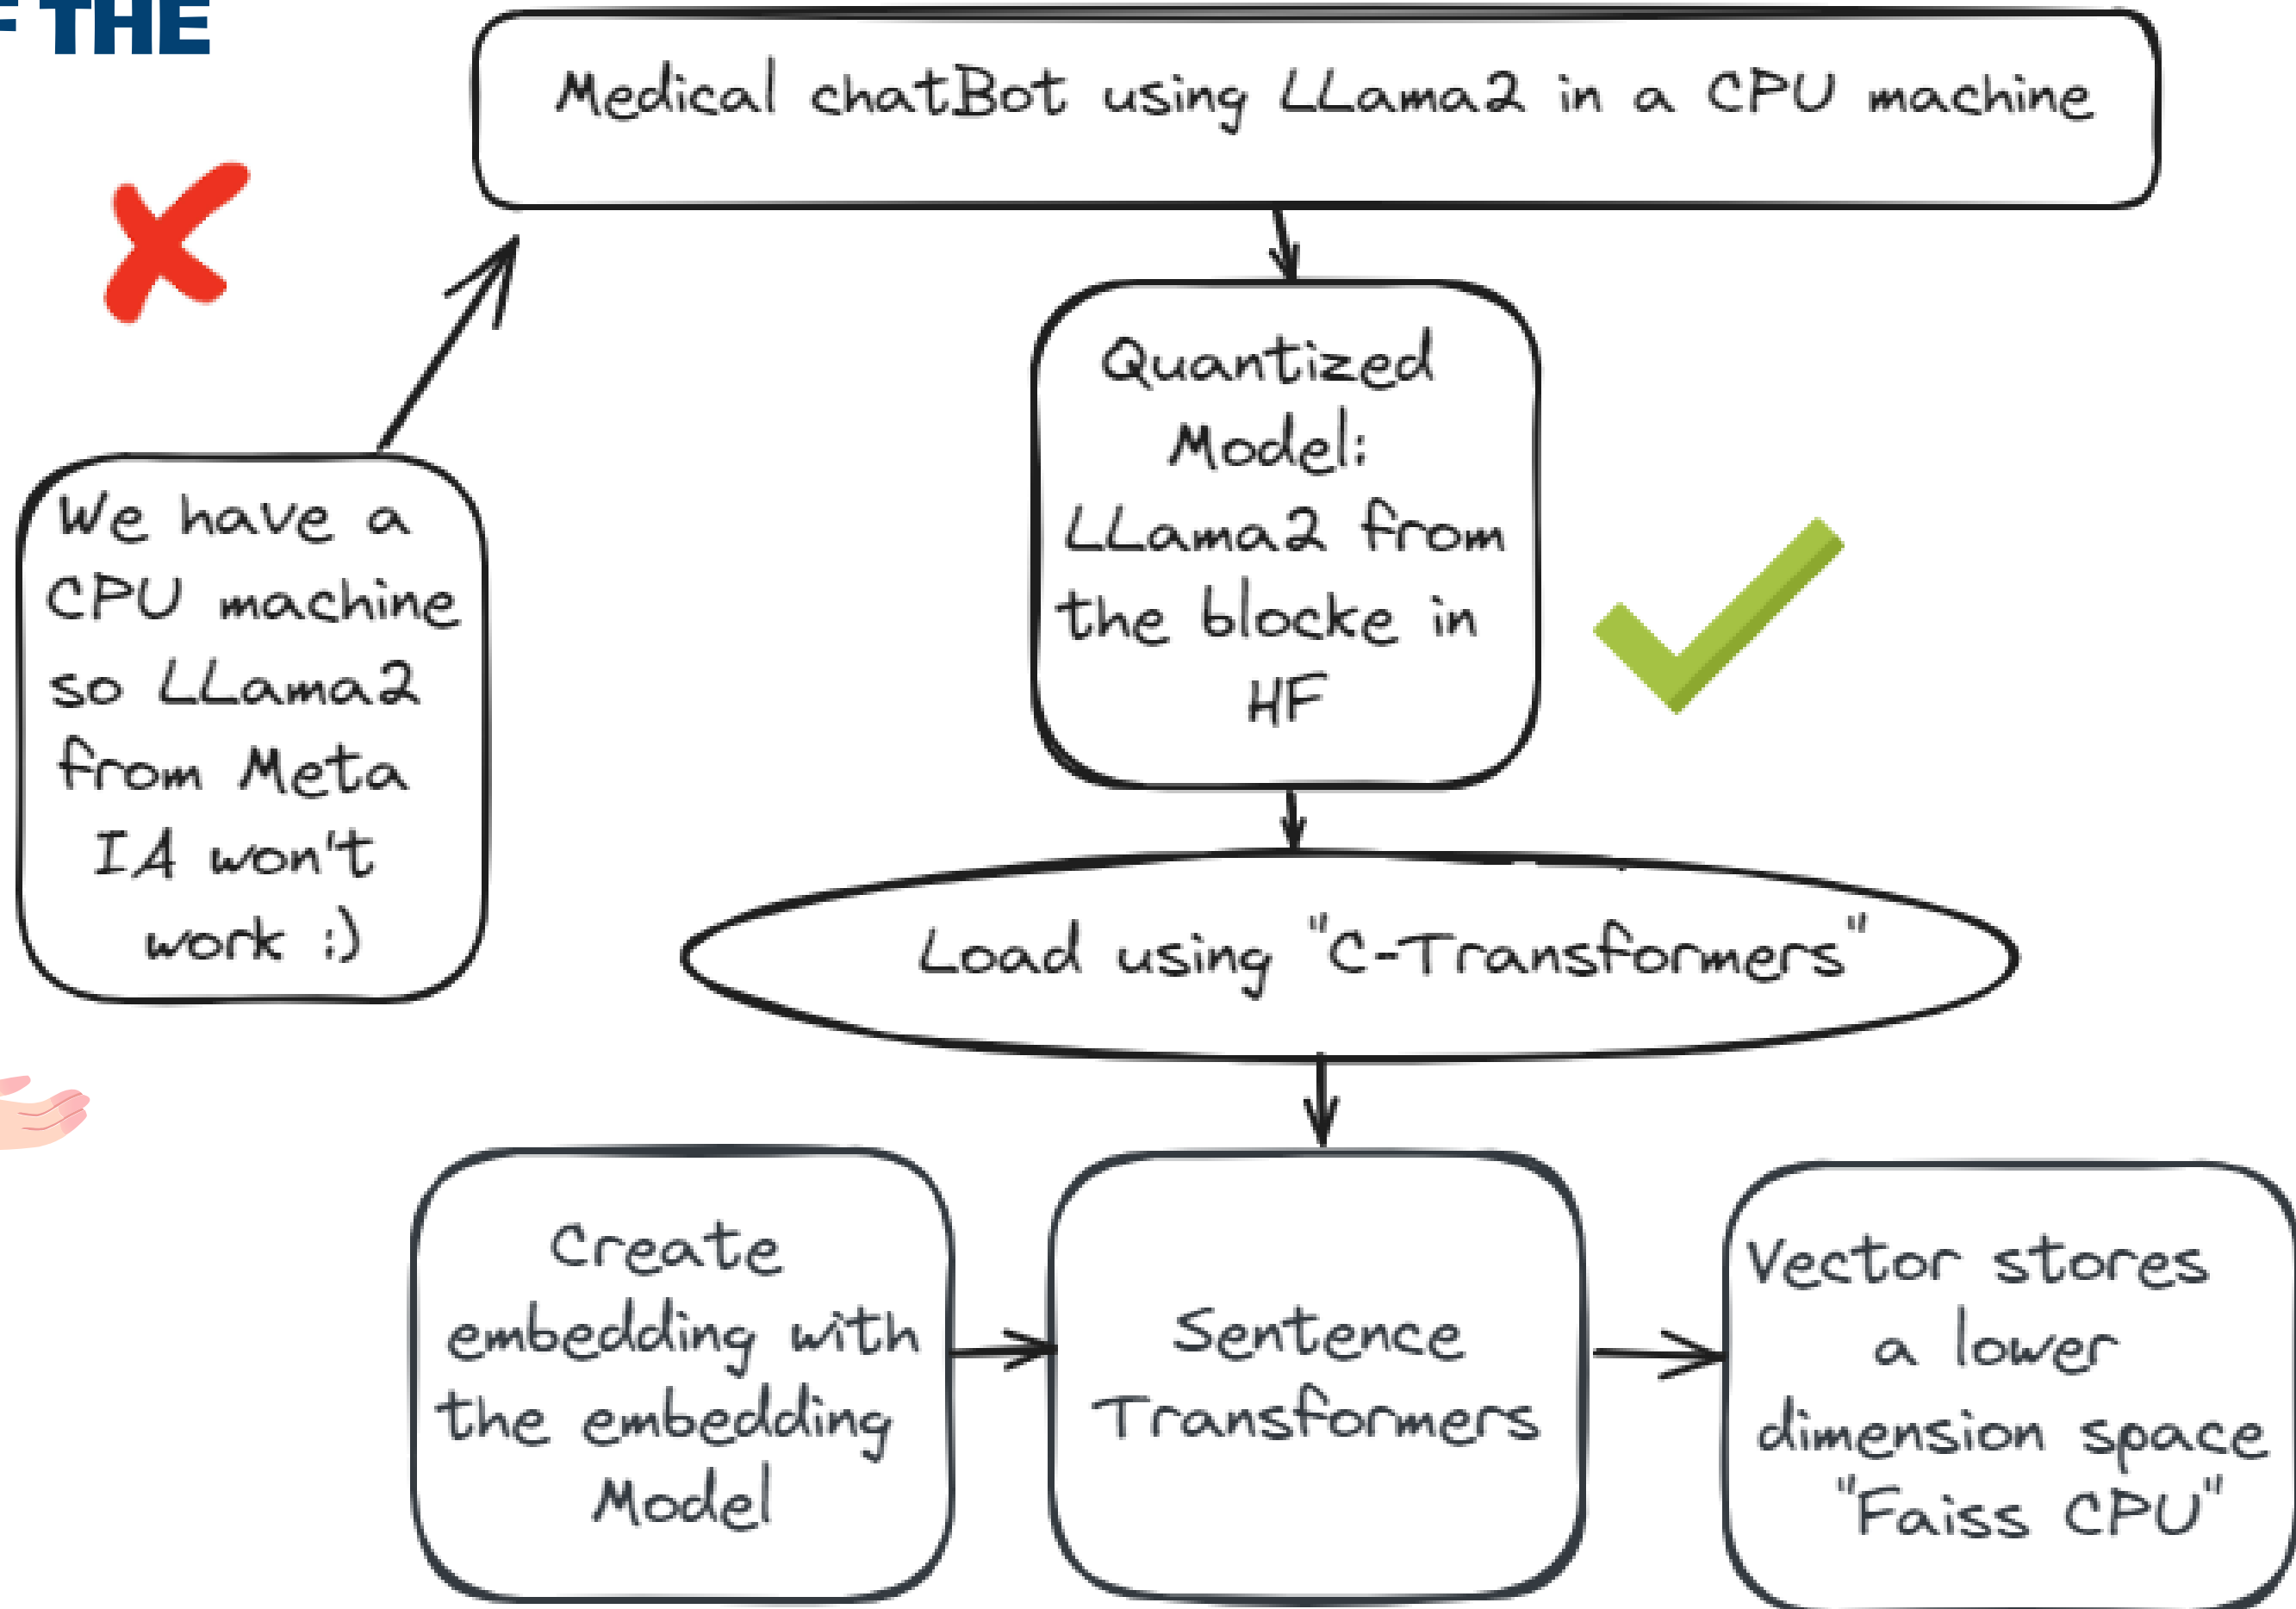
F THE

Medical chatBot using LLama2 in a CPU machine

We have a CPU machine so LLama2 from Meta IA won't work :)

Quantized Model: LLama2 from the blocke in HF

Load using "C-Transformers"

Create embedding with the embedding Model

Sentence Transformers

Vector stores a lower dimension space "Faiss CPU"